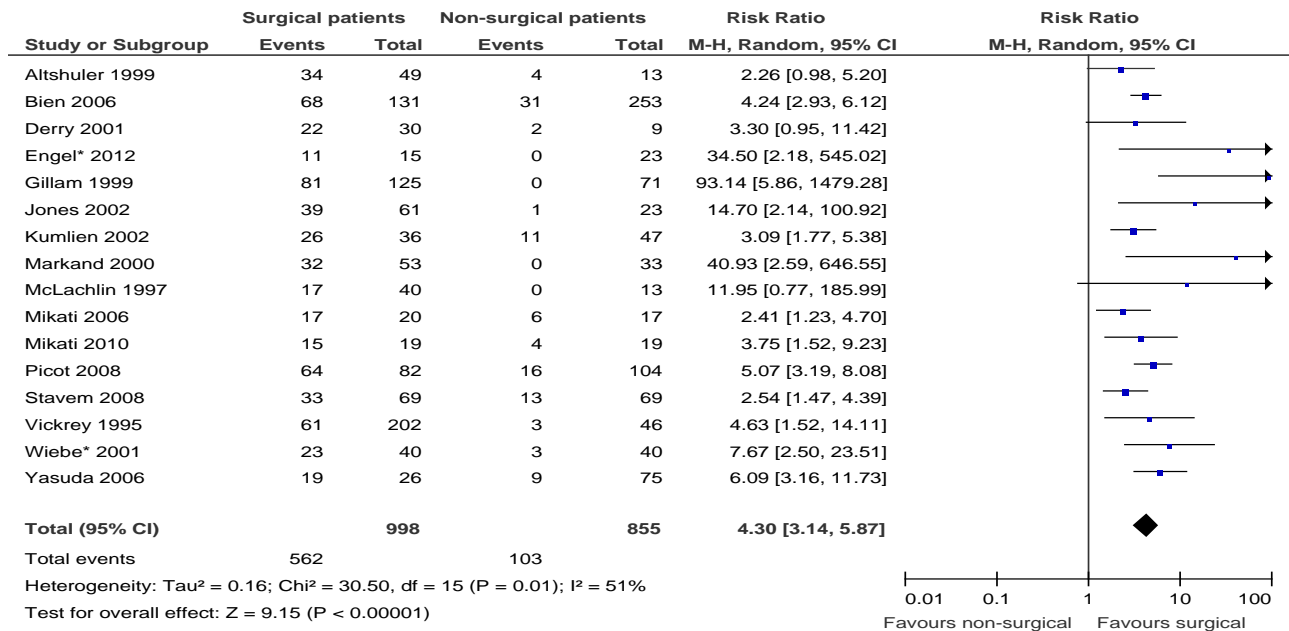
| | Surgical patients | | Non-surgical patients | | Risk Ratio | Risk Ratio |
|---|---|---|---|---|---|---|
| Study or Subgroup | Events | Total | Events | Total | M-H, Random, 95% CI | M-H, Random, 95% CI |
| Altshuler 1999 | 34 | 49 | 4 | 13 | 2.26 [0.98, 5.20] | |
| Bien 2006 | 68 | 131 | 31 | 253 | 4.24 [2.93, 6.12] | |
| Derry 2001 | 22 | 30 | 2 | 9 | 3.30 [0.95, 11.42] | |
| Engel* 2012 | 11 | 15 | 0 | 23 | 34.50 [2.18, 545.02] | |
| Gillam 1999 | 81 | 125 | 0 | 71 | 93.14 [5.86, 1479.28] | |
| Jones 2002 | 39 | 61 | 1 | 23 | 14.70 [2.14, 100.92] | |
| Kumlien 2002 | 26 | 36 | 11 | 47 | 3.09 [1.77, 5.38] | |
| Markand 2000 | 32 | 53 | 0 | 33 | 40.93 [2.59, 646.55] | |
| McLachlin 1997 | 17 | 40 | 0 | 13 | 11.95 [0.77, 185.99] | |
| Mikati 2006 | 17 | 20 | 6 | 17 | 2.41 [1.23, 4.70] | |
| Mikati 2010 | 15 | 19 | 4 | 19 | 3.75 [1.52, 9.23] | |
| Picot 2008 | 64 | 82 | 16 | 104 | 5.07 [3.19, 8.08] | |
| Stavem 2008 | 33 | 69 | 13 | 69 | 2.54 [1.47, 4.39] | |
| Vickrey 1995 | 61 | 202 | 3 | 46 | 4.63 [1.52, 14.11] | |
| Wiebe* 2001 | 23 | 40 | 3 | 40 | 7.67 [2.50, 23.51] | |
| Yasuda 2006 | 19 | 26 | 9 | 75 | 6.09 [3.16, 11.73] | |
| **Total (95% CI)** | | **998** | | **855** | **4.30 [3.14, 5.87]** | |
| Total events | 562 | | 103 | | | |

Heterogeneity: Tau² = 0.16; Chi² = 30.50, df = 15 (P = 0.01); I² = 51%
Test for overall effect: Z = 9.15 (P < 0.00001)

0.01 0.1 1 10 100
Favours non-surgical Favours surgical